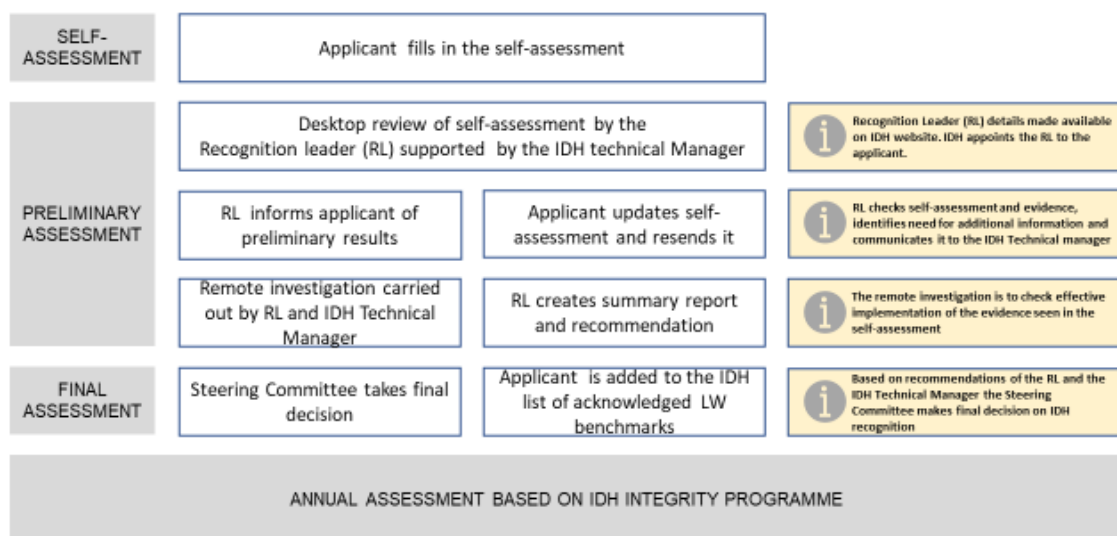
SELF-ASSESSMENT

Applicant fills in the self-assessment

PRELIMINARY ASSESSMENT

Desktop review of self-assessment by the Recognition leader (RL) supported by the IDH technical Manager

Recognition Leader (RL) details made available on IDH website. IDH appoints the RL to the applicant.

RL informs applicant of preliminary results

Applicant updates self-assessment and resends it

RL checks self-assessment and evidence, identifies need for additional information and communicates it to the IDH Technical manager

Remote investigation carried out by RL and IDH Technical Manager

RL creates summary report and recommendation

The remote investigation is to check effective implementation of the evidence seen in the self-assessment

FINAL ASSESSMENT

Steering Committee takes final decision

Applicant is added to the IDH list of acknowledged LW benchmarks

Based on recommendations of the RL and the IDH Technical Manager the Steering Committee makes final decision on IDH recognition

ANNUAL ASSESSMENT BASED ON IDH INTEGRITY PROGRAMME